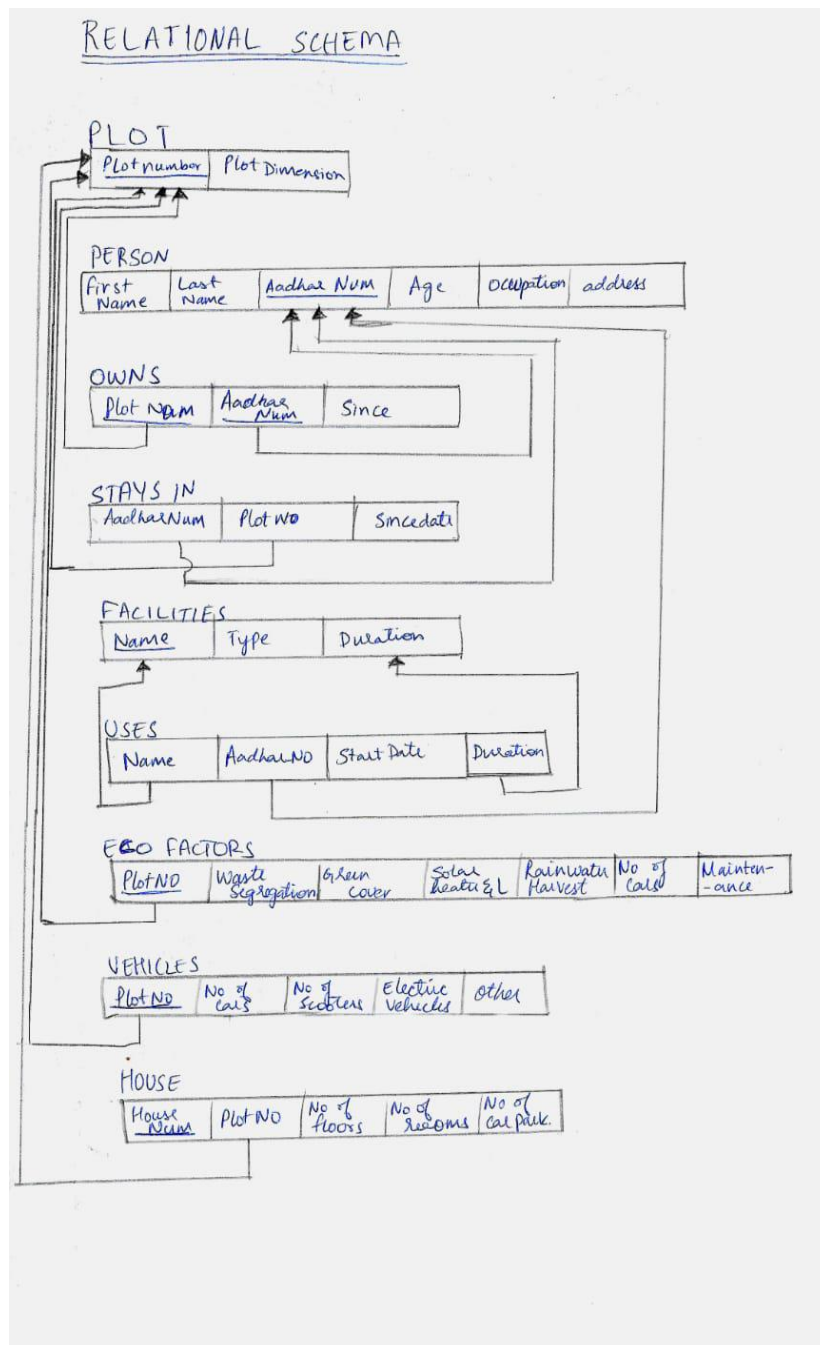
RELATIONAL SCHEMA

PLOT

| Plotnumber | Plot Dimension |
|---|---|

PERSON

| First Name | Last Name | Aadhar Num | Age | Occupation | address |
|---|---|---|---|---|---|

OWNS

| Plot Num | Aadhar Num | Since |
|---|---|---|

STAYS IN

| AadharNum | Plot NO | Sincedate |
|---|---|---|

FACILITIES

| Name | Type | Duration |
|---|---|---|

USES

| Name | AadharNO | Start Date | Duration |
|---|---|---|---|

ECO FACTORS

| PlotNO | Waste Segregation | Green cover | Solar heater & L | Rainwater Harvest | No of cars | Mainten-ance |
|---|---|---|---|---|---|---|

VEHICLES

| PlotNO | No of cars | No of scooters | Electric vehicles | other |
|---|---|---|---|---|

HOUSE

| House Num | PlotNO | No of floors | No of rooms | No of car park. |
|---|---|---|---|---|